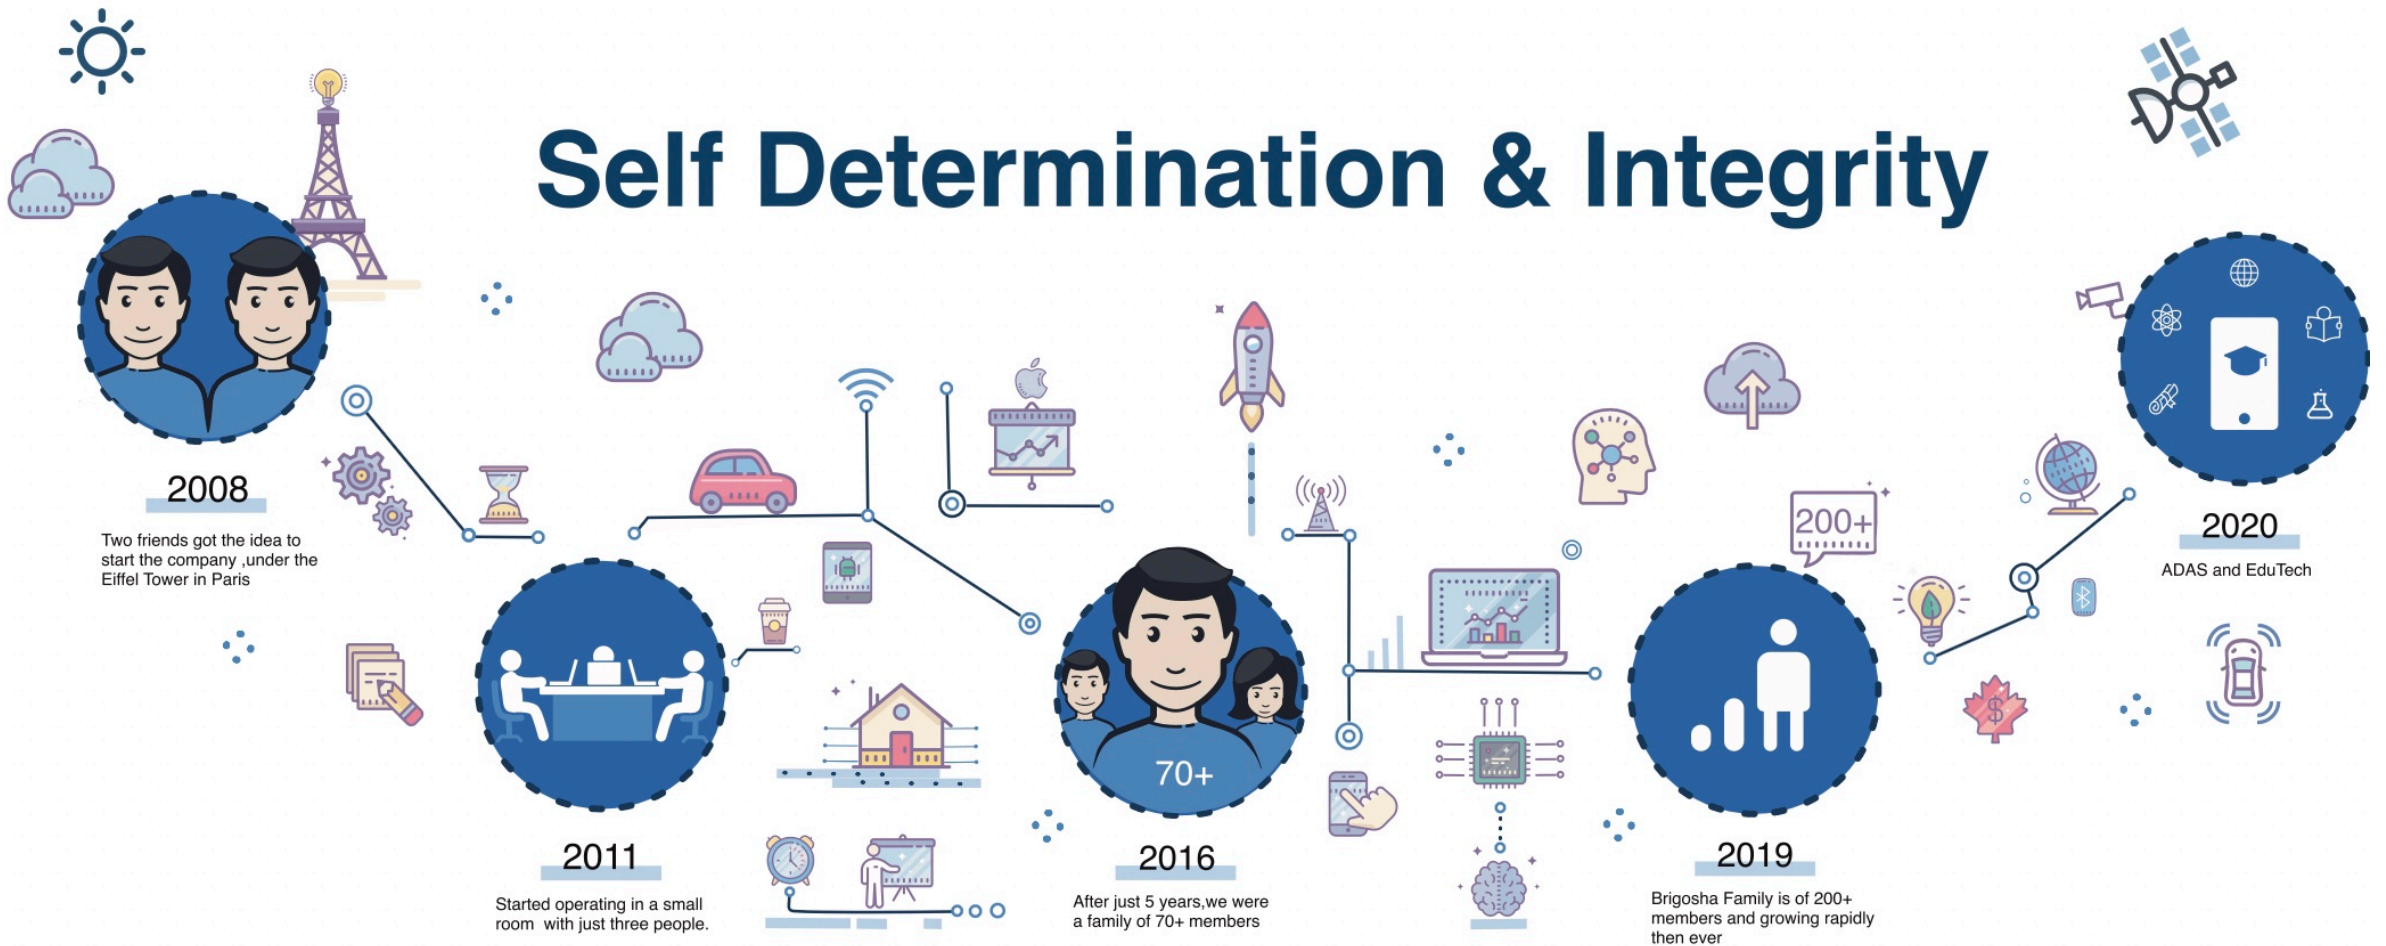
Self Determination & Integrity

2008

Two friends got the idea to start the company ,under the Eiffel Tower in Paris

2011

Started operating in a small room with just three people.

70+

2016

After just 5 years,we were a family of 70+ members

200+

2019

Brigosha Family is of 200+ members and growing rapidly then ever

2020

ADAS and EduTech